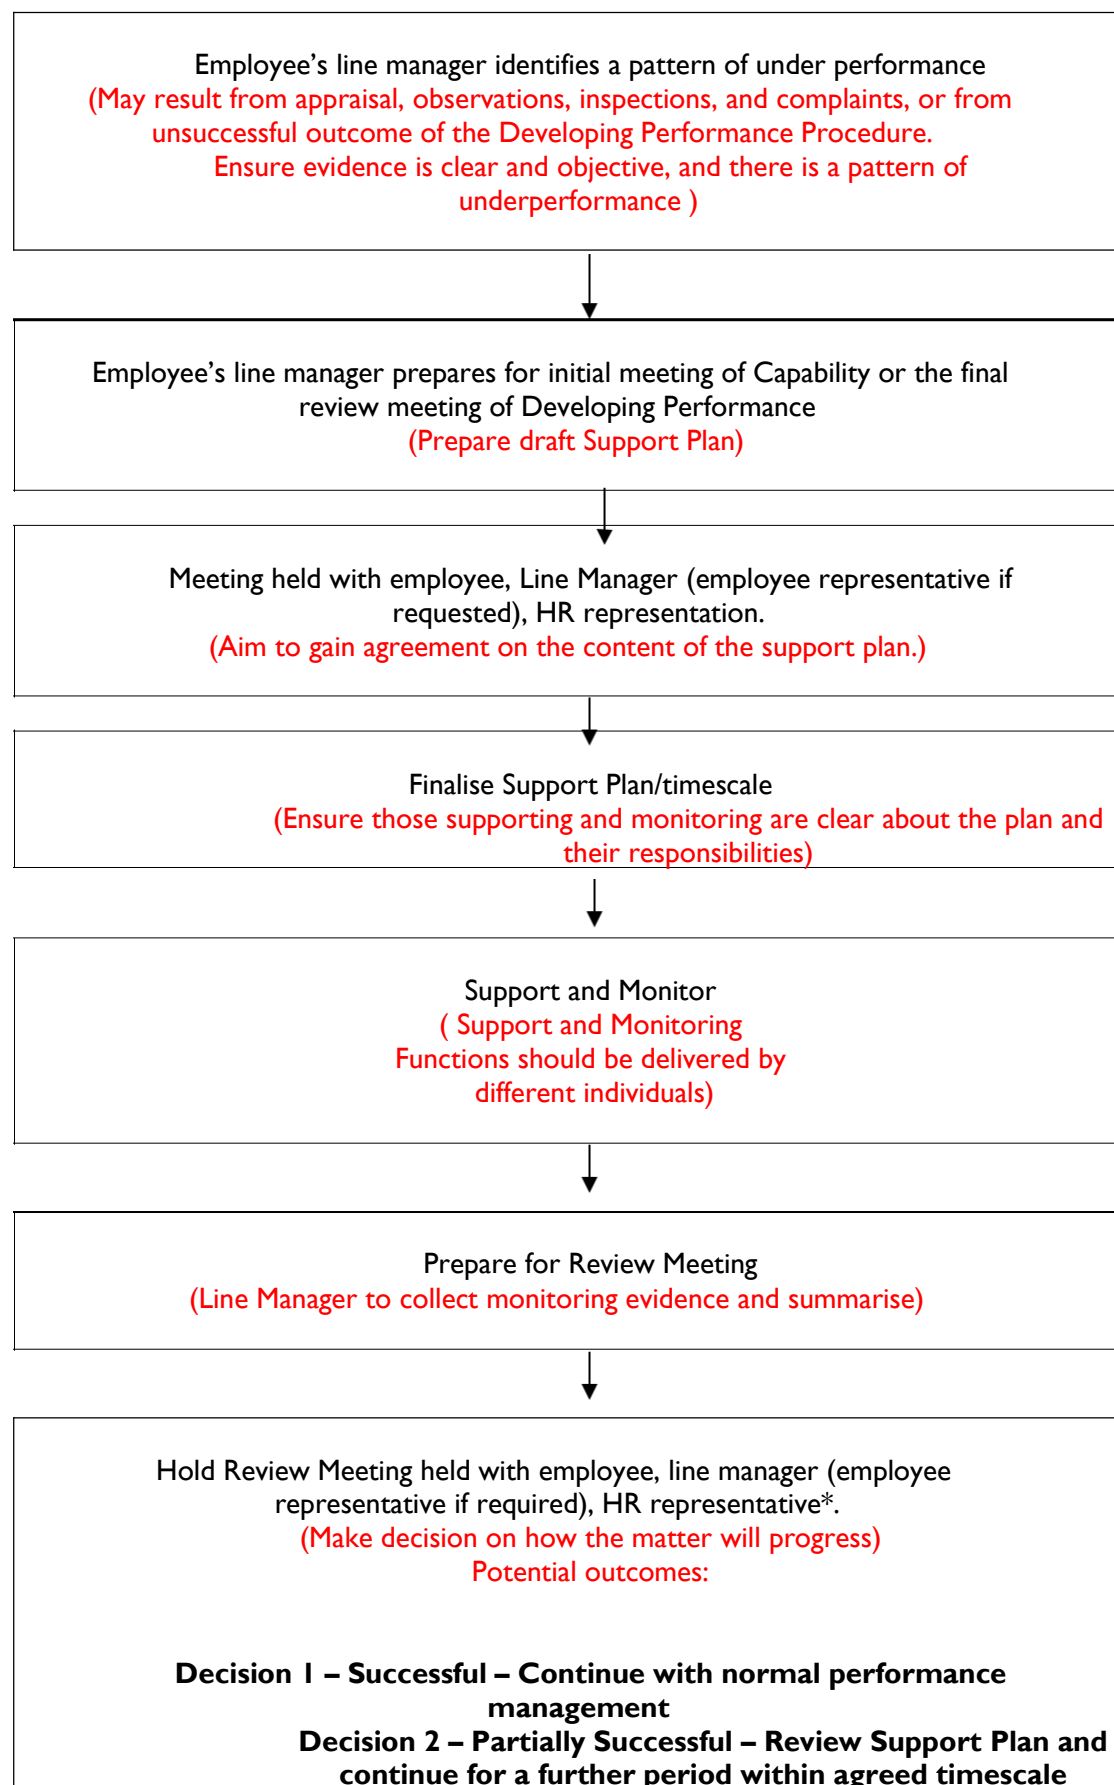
Employee’s line manager identifies a pattern of under performance
(May result from appraisal, observations, inspections, and complaints, or from unsuccessful outcome of the Developing Performance Procedure.
Ensure evidence is clear and objective, and there is a pattern of underperformance )

Employee’s line manager prepares for initial meeting of Capability or the final review meeting of Developing Performance
(Prepare draft Support Plan)

Meeting held with employee, Line Manager (employee representative if requested), HR representation.
(Aim to gain agreement on the content of the support plan.)

Finalise Support Plan/timescale
(Ensure those supporting and monitoring are clear about the plan and their responsibilities)

Support and Monitor
( Support and Monitoring Functions should be delivered by different individuals)

Prepare for Review Meeting
(Line Manager to collect monitoring evidence and summarise)

Hold Review Meeting held with employee, line manager (employee representative if required), HR representative*.
(Make decision on how the matter will progress)
Potential outcomes:

**Decision 1 – Successful – Continue with normal performance management**
**Decision 2 – Partially Successful – Review Support Plan and continue for a further period within agreed timescale**